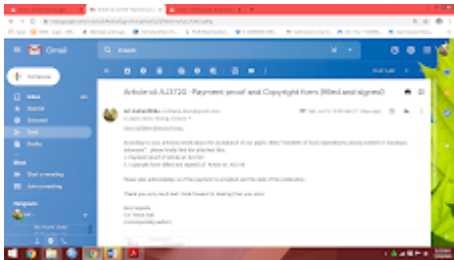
Gmail

Compose

Inbox

Sent

Article id AJ3720 - Payment proof and Copyright form (filled and signed)

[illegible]

Dear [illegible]

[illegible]

1. Payment proof of Article id AJ3720
2. Copyright form (filled and signed) of Article id AJ3720

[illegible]

Thank you very much and I look forward to hearing from you soon.

Best regards
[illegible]